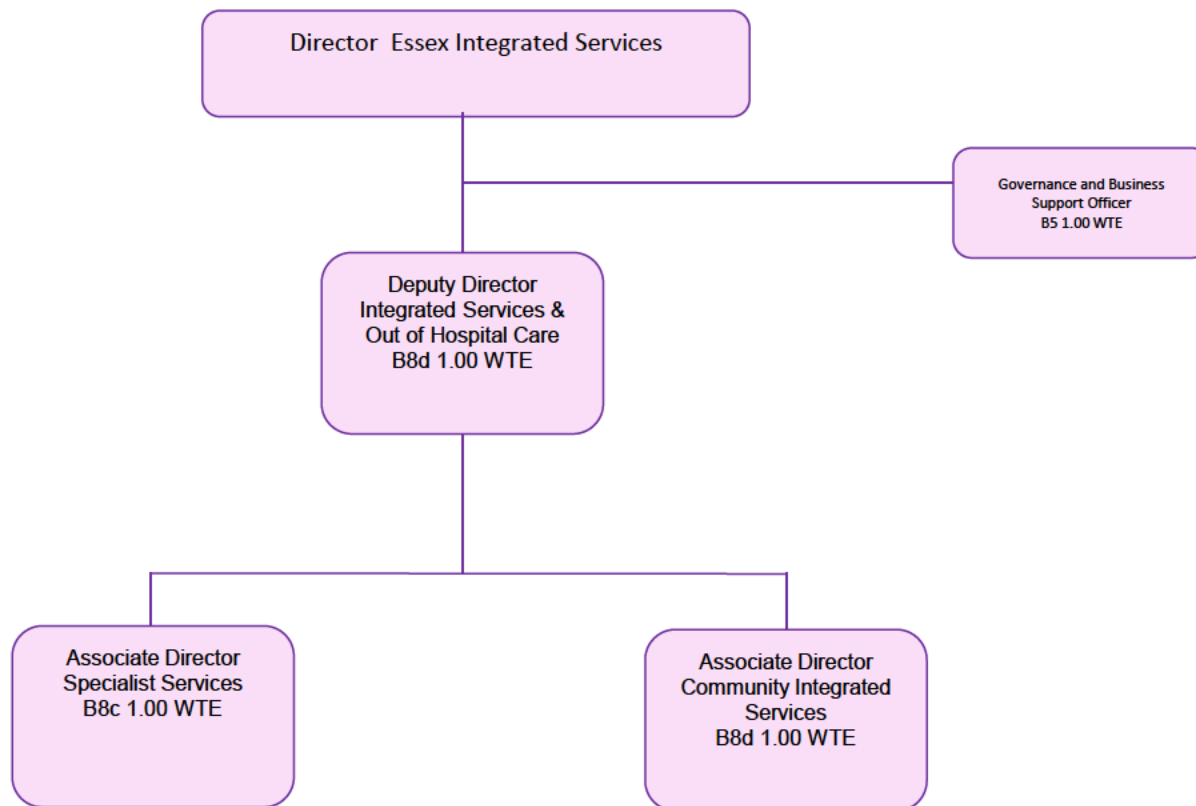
Director Essex Integrated Services

Governance and Business Support Officer
B5 1.00 WTE

Deputy Director
Integrated Services &
Out of Hospital Care
B8d 1.00 WTE

Associate Director
Specialist Services
B8c 1.00 WTE

Associate Director
Community Integrated Services
B8d 1.00 WTE